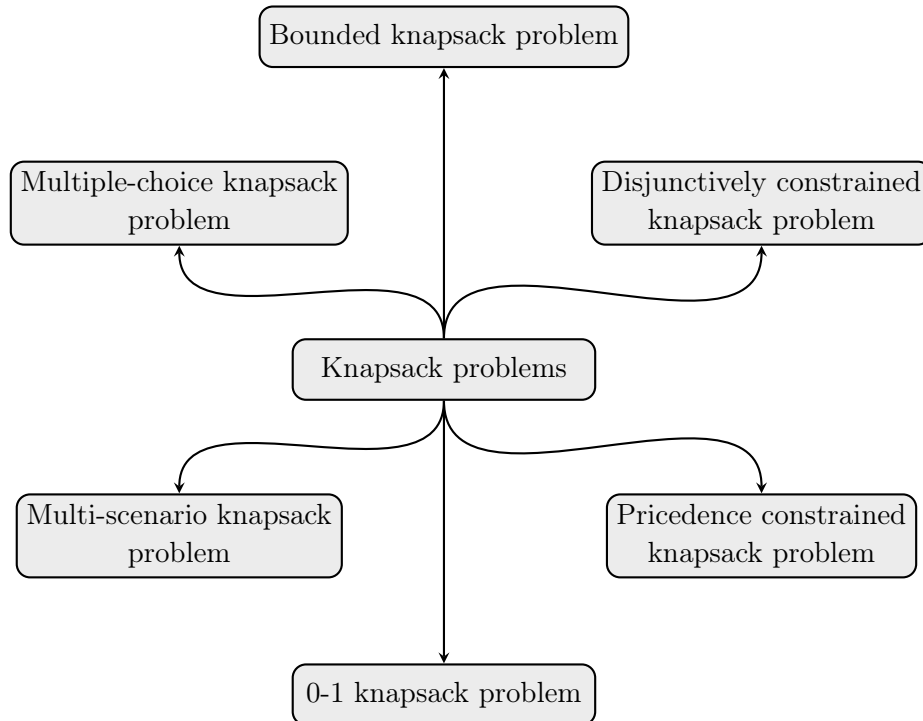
Bounded knapsack problem

Multiple-choice knapsack problem

Disjunctively constrained knapsack problem

Knapsack problems

Multi-scenario knapsack problem

Pricedence constrained knapsack problem

0-1 knapsack problem